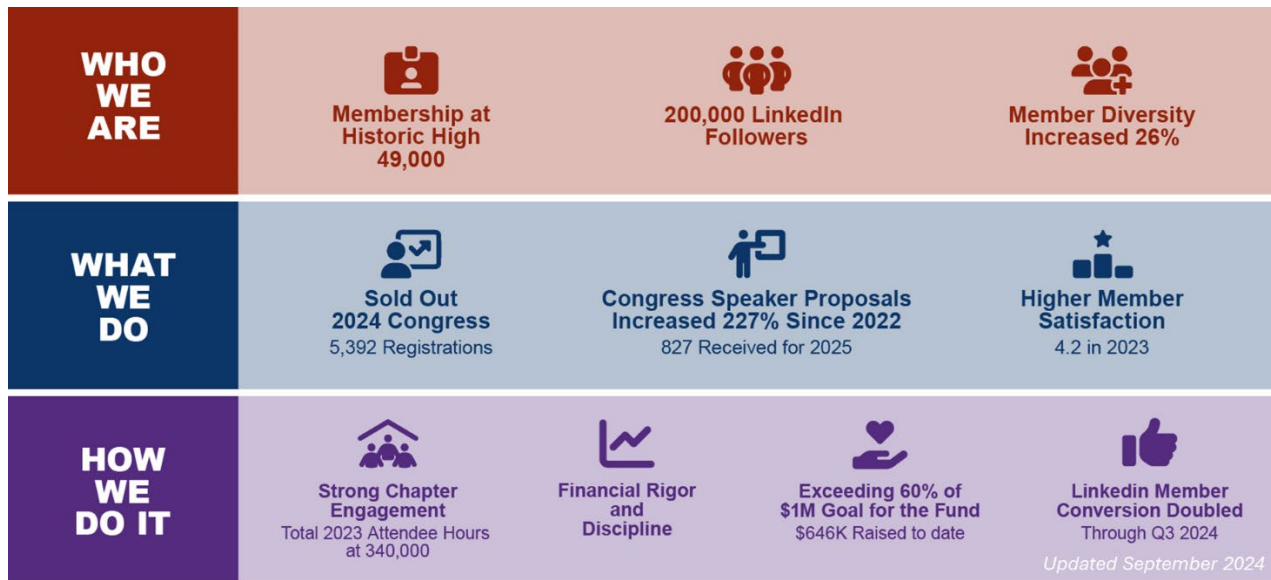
WHO WE ARE

Membership at Historic High 49,000

200,000 LinkedIn Followers

Member Diversity Increased 26%

WHAT WE DO

Sold Out 2024 Congress
5,392 Registrations

Congress Speaker Proposals Increased 227% Since 2022
827 Received for 2025

Higher Member Satisfaction
4.2 in 2023

HOW WE DO IT

Strong Chapter Engagement
Total 2023 Attendee Hours at 340,000

Financial Rigor and Discipline

Exceeding 60% of $1M Goal for the Fund
$646K Raised to date

Linkedin Member Conversion Doubled
Through Q3 2024

Updated September 2024